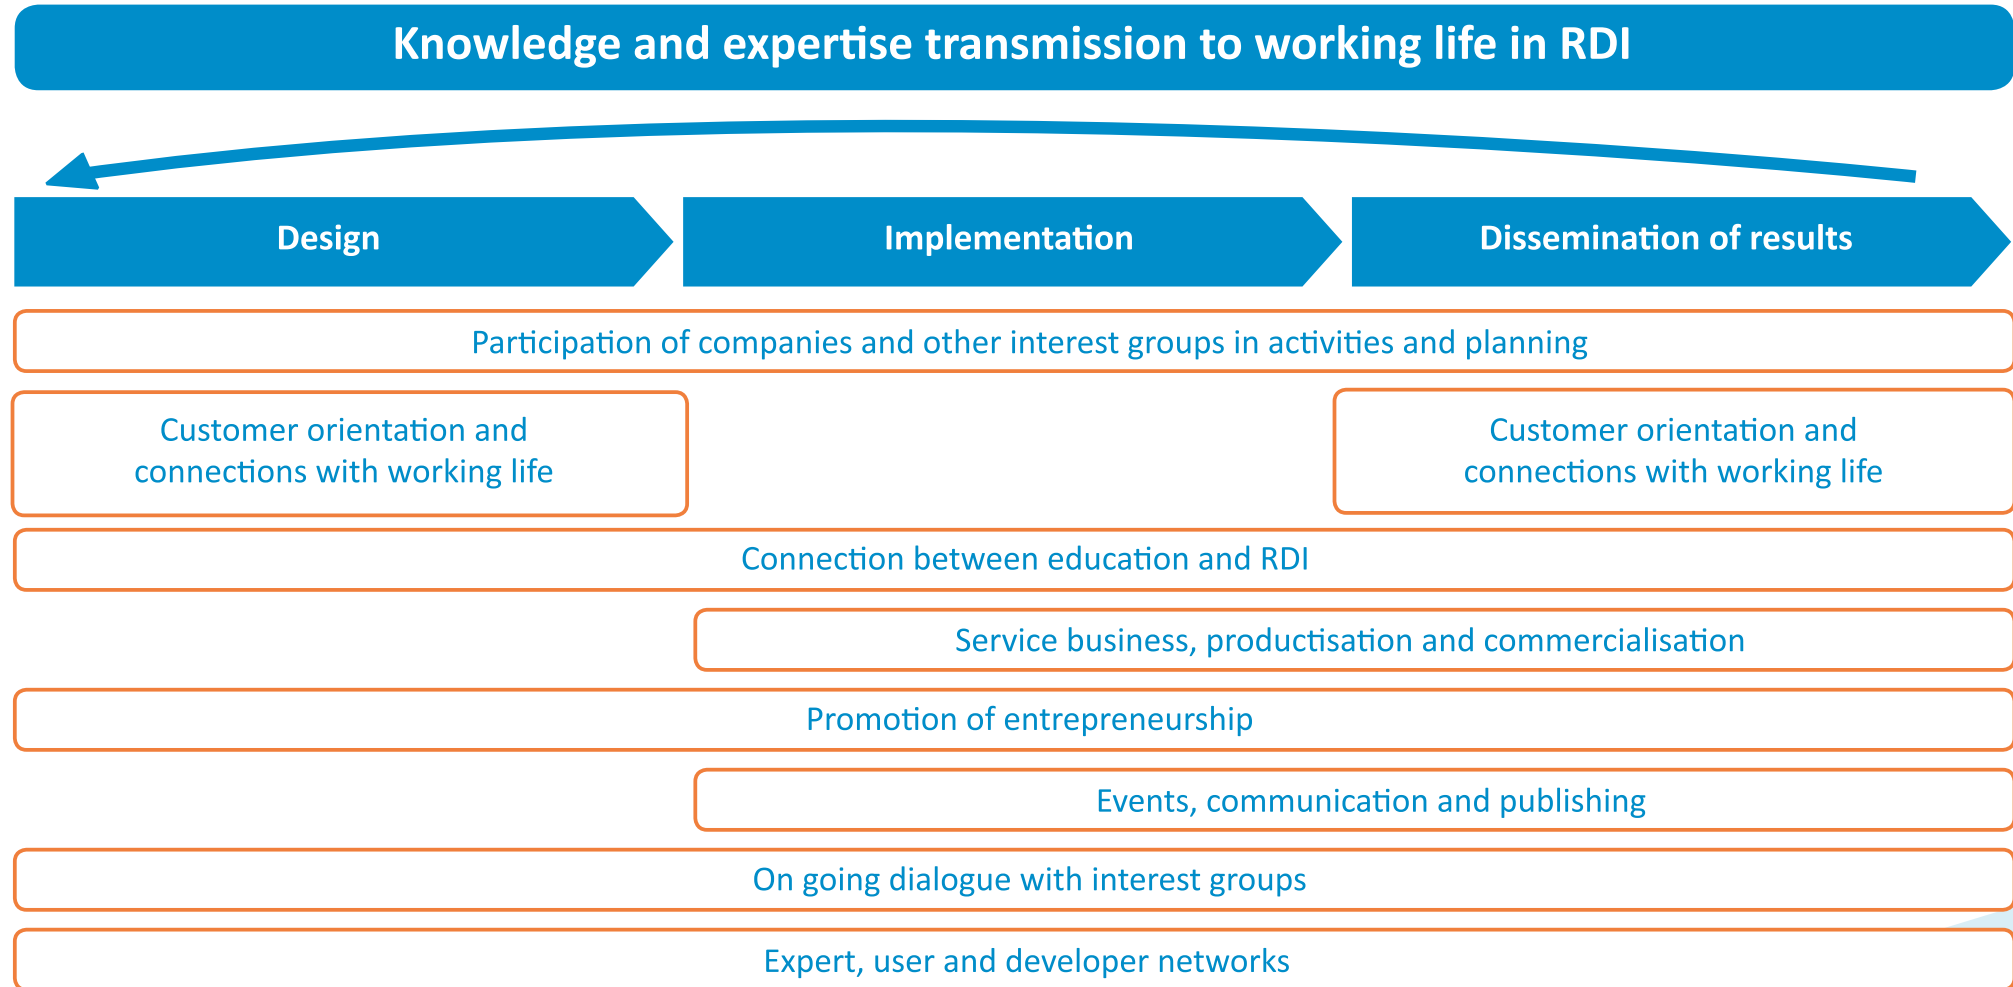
Knowledge and expertise transmission to working life in RDI

Design

Implementation

Dissemination of results

Participation of companies and other interest groups in activities and planning

Customer orientation and connections with working life

Customer orientation and connections with working life

Connection between education and RDI

Service business, productisation and commercialisation

Promotion of entrepreneurship

Events, communication and publishing

On going dialogue with interest groups

Expert, user and developer networks